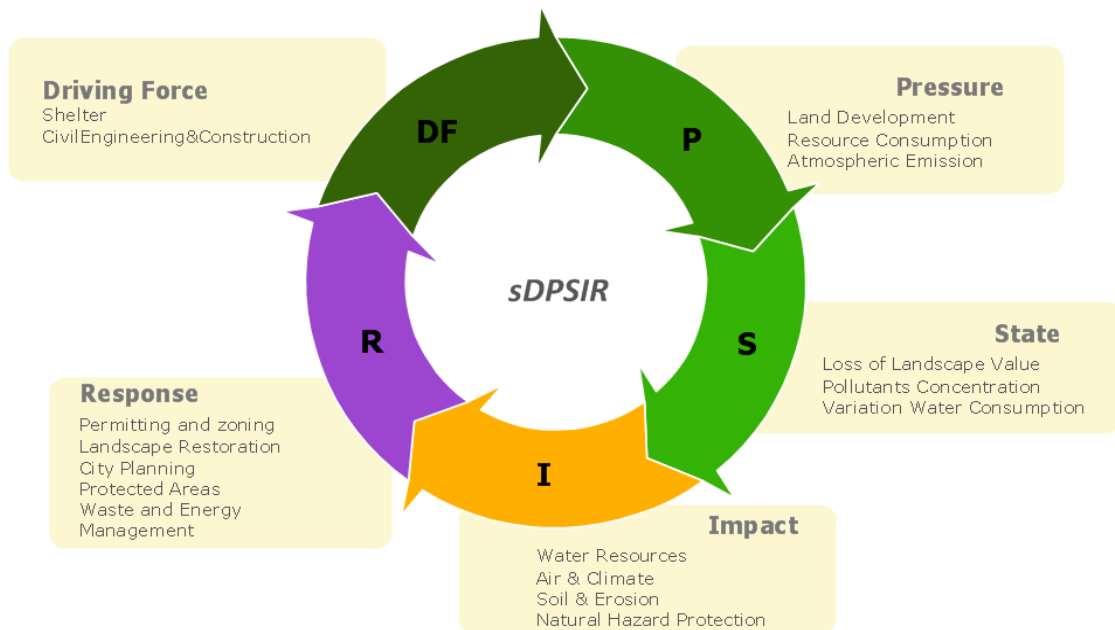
Driving Force
Shelter
CivilEngineering&Construction

DF

P

Pressure
Land Development
Resource Consumption
Atmospheric Emission

sDPSIR

R

S

State
Loss of Landscape Value
Pollutants Concentration
Variation Water Consumption

Response
Permitting and zoning
Landscape Restoration
City Planning
Protected Areas
Waste and Energy Management

I

Impact
Water Resources
Air & Climate
Soil & Erosion
Natural Hazard Protection